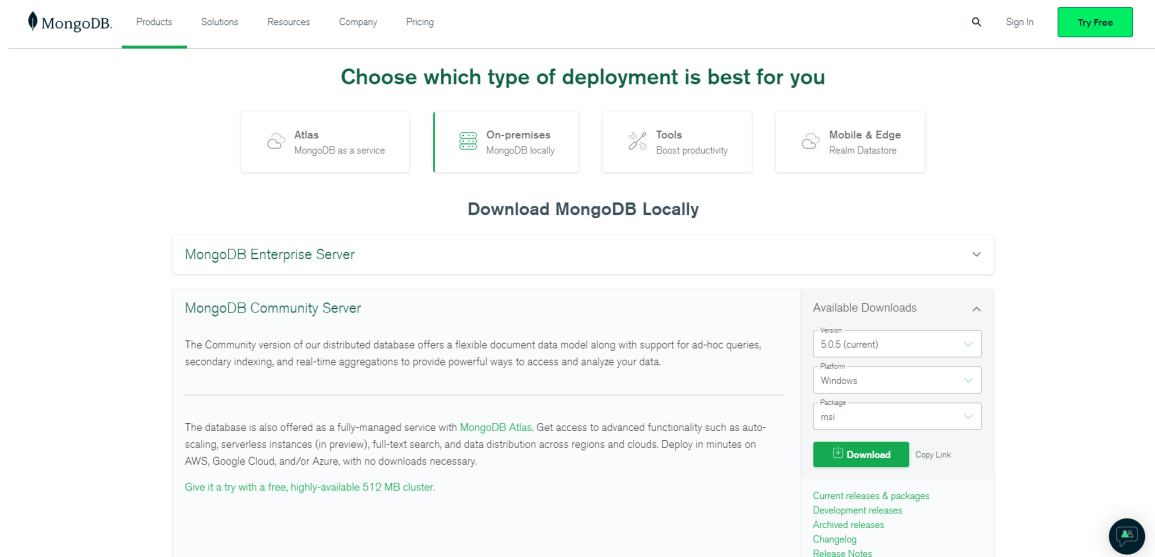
MongoDB. Products Solutions Resources Company Pricing Sign In Try Free

Choose which type of deployment is best for you

Atlas
MongoDB as a service

On-premises
MongoDB locally

Tools
Boost productivity

Mobile & Edge
Realm Datastore

Download MongoDB Locally

MongoDB Enterprise Server

MongoDB Community Server

The Community version of our distributed database offers a flexible document data model along with support for ad-hoc queries, secondary indexing, and real-time aggregations to provide powerful ways to access and analyze your data.

The database is also offered as a fully-managed service with MongoDB Atlas. Get access to advanced functionality such as auto-scaling, serverless instances (in preview), full-text search, and data distribution across regions and clouds. Deploy in minutes on AWS, Google Cloud, and/or Azure, with no downloads necessary.

Give it a try with a free, highly-available 512 MB cluster.

Available Downloads

Version
5.0.5 (current)

Platform
Windows

Package
msi

Download Copy Link

Current releases & packages
Development releases
Archived releases
Changelog
Release Notes